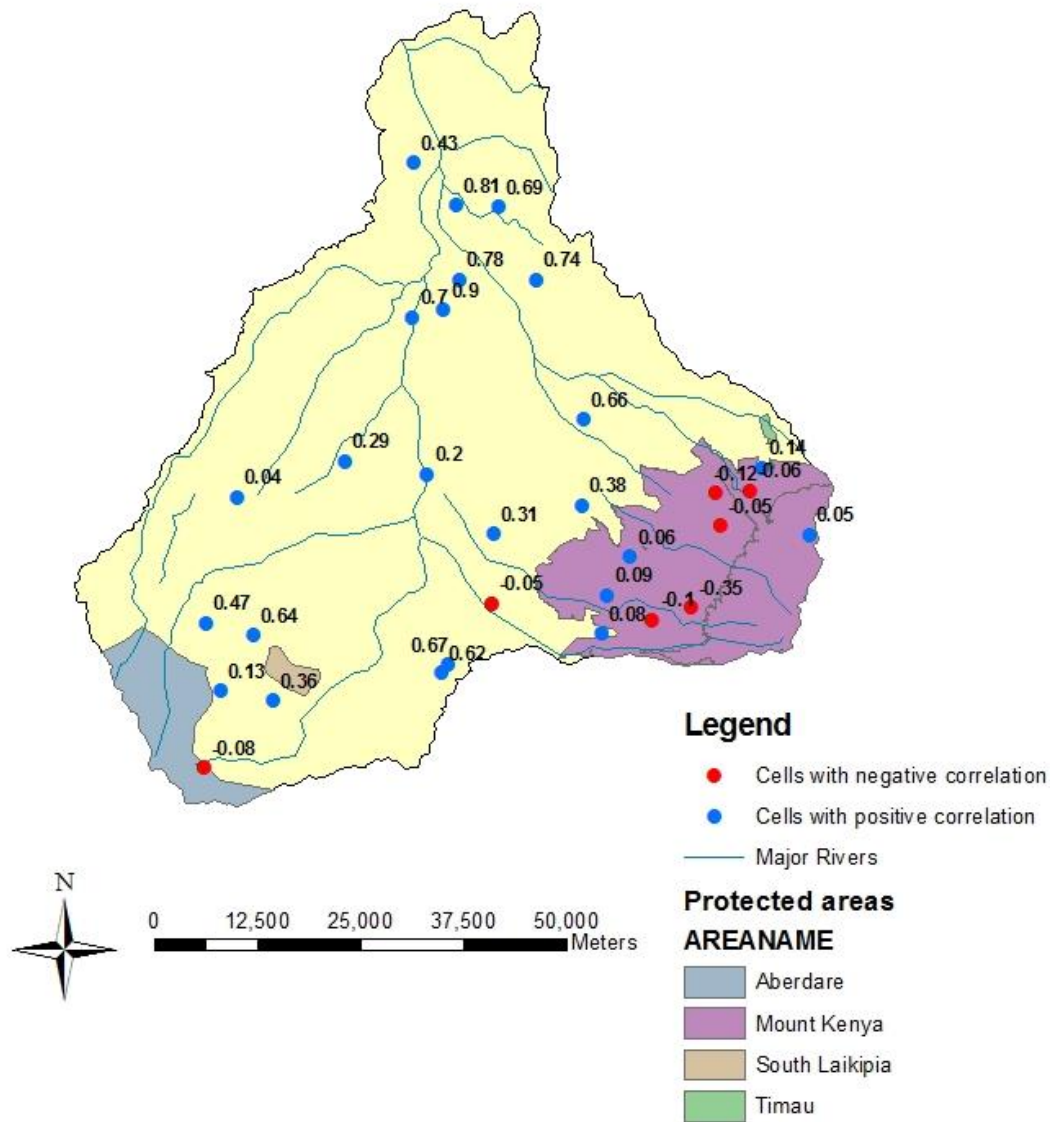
0.43
0.81 0.69
0.78 0.74
0.7 0.9
0.66
0.14
0.29 0.2
-0.12 -0.06
0.04
0.38
-0.05
0.31
0.05
0.06
0.09
-0.05
-0.1 -0.35
0.08
0.47 0.64
0.67 0.62
0.13 0.36
-0.08

Legend
Cells with negative correlation
Cells with positive correlation
Major Rivers
Protected areas
AREANAME
Aberdare
Mount Kenya
South Laikipia
Timau

N
0 12,500 25,000 37,500 50,000 Meters